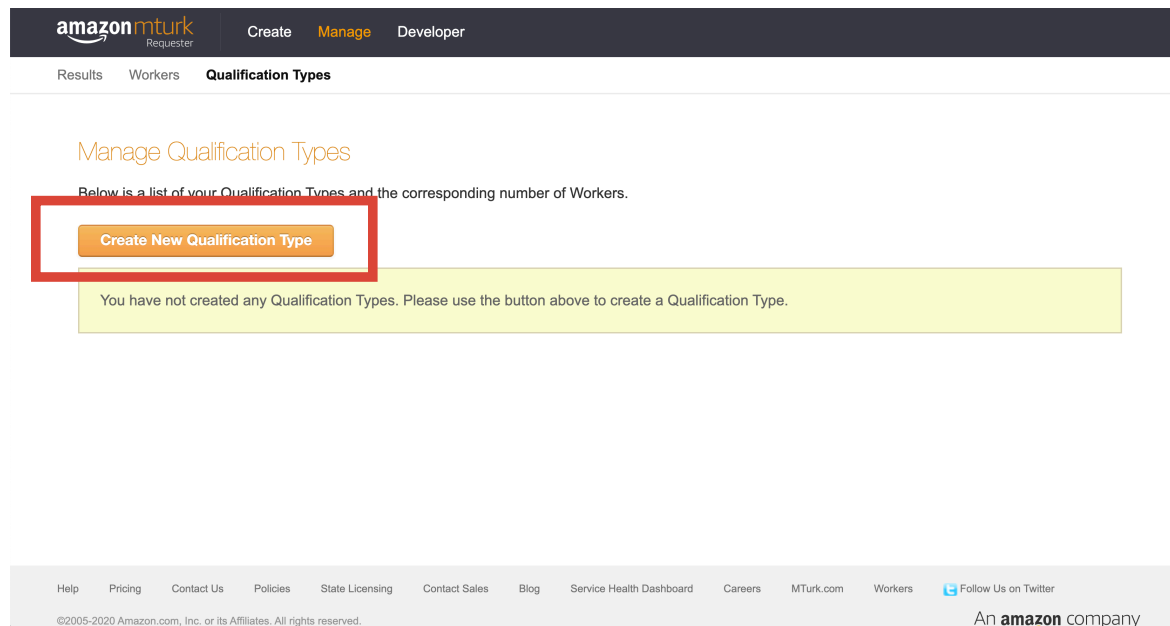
amazon mturk
Requester

Create Manage Developer

Results Workers Qualification Types

Manage Qualification Types

Below is a list of your Qualification Types and the corresponding number of Workers.

Create New Qualification Type

You have not created any Qualification Types. Please use the button above to create a Qualification Type.

Help Pricing Contact Us Policies State Licensing Contact Sales Blog Service Health Dashboard Careers MTurk.com Workers Follow Us on Twitter

©2005-2020 Amazon.com, Inc. or its Affiliates. All rights reserved.

An amazon company